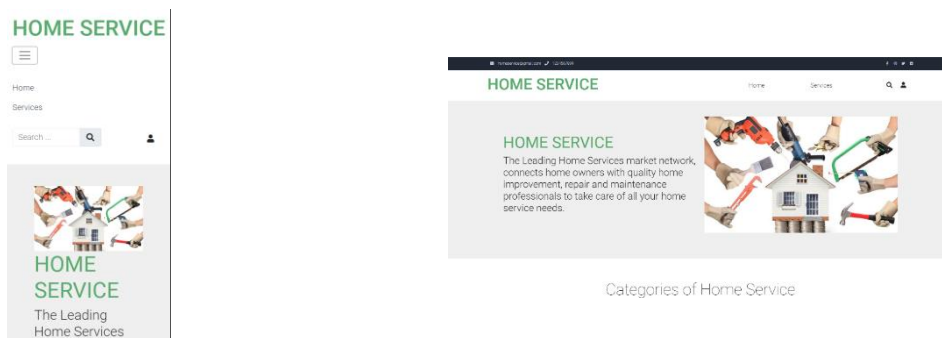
HOME SERVICE

Home

Services

Search ...

HOME SERVICE

The Leading Home Services

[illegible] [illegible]

HOME SERVICE

Home Services

HOME SERVICE

The Leading Home Services market network, connects home owners with quality home improvement, repair and maintenance professionals to take care of all your home service needs.

Categories of Home Service